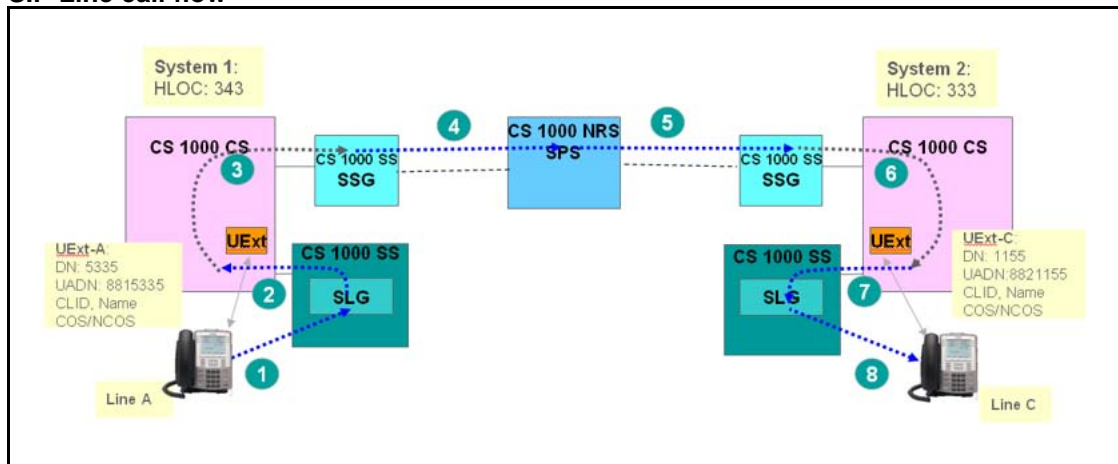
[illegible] Line call flow

System 1:
HLOC: 343

CS 1000 CS

3

UExt

UExt-A:
DN: 5335
UADN: 8815335
CLID, Name
COS/NCOS

CS 1000 SS
SSG

4

CS 1000 NRS
SPS

5

CS 1000 SS
SSG

System 2:
HLOC: 333

CS 1000 CS

6

UExt

UExt-C:
DN: 1155
UADN:8821155
CLID, Name
COS/NCOS

CS 1000 SS

SLG

2

1

Line A

CS 1000 SS

SLG

7

8

Line C